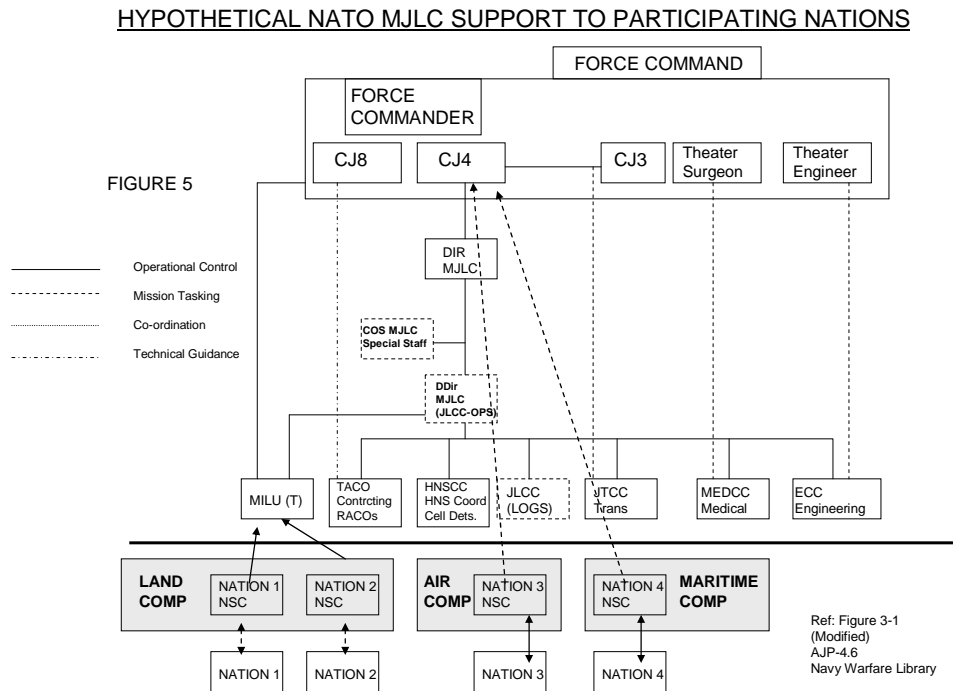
HYPOTHETICAL NATO MJLC SUPPORT TO PARTICIPATING NATIONS

FORCE COMMAND

FORCE COMMANDER

CJ8

CJ4

CJ3

Theater Surgeon

Theater Engineer

FIGURE 5

Operational Control

Mission Tasking

Co-ordination

Technical Guidance

DIR MJLC

COS MJLC Special Staff

DDir MJLC (JLCC-OPS)

MILU (T)

TACO Contrcting RACOs

HNSCC HNS Coord Cell Dets.

JLCC (LOGS)

JTCC Trans

MEDCC Medical

ECC Engineering

LAND COMP

NATION 1 NSC

NATION 2 NSC

AIR COMP

NATION 3 NSC

NATION 4 NSC

MARITIME COMP

NATION 1

NATION 2

NATION 3

NATION 4

Ref: Figure 3-1 (Modified) AJP-4.6 Navy Warfare Library